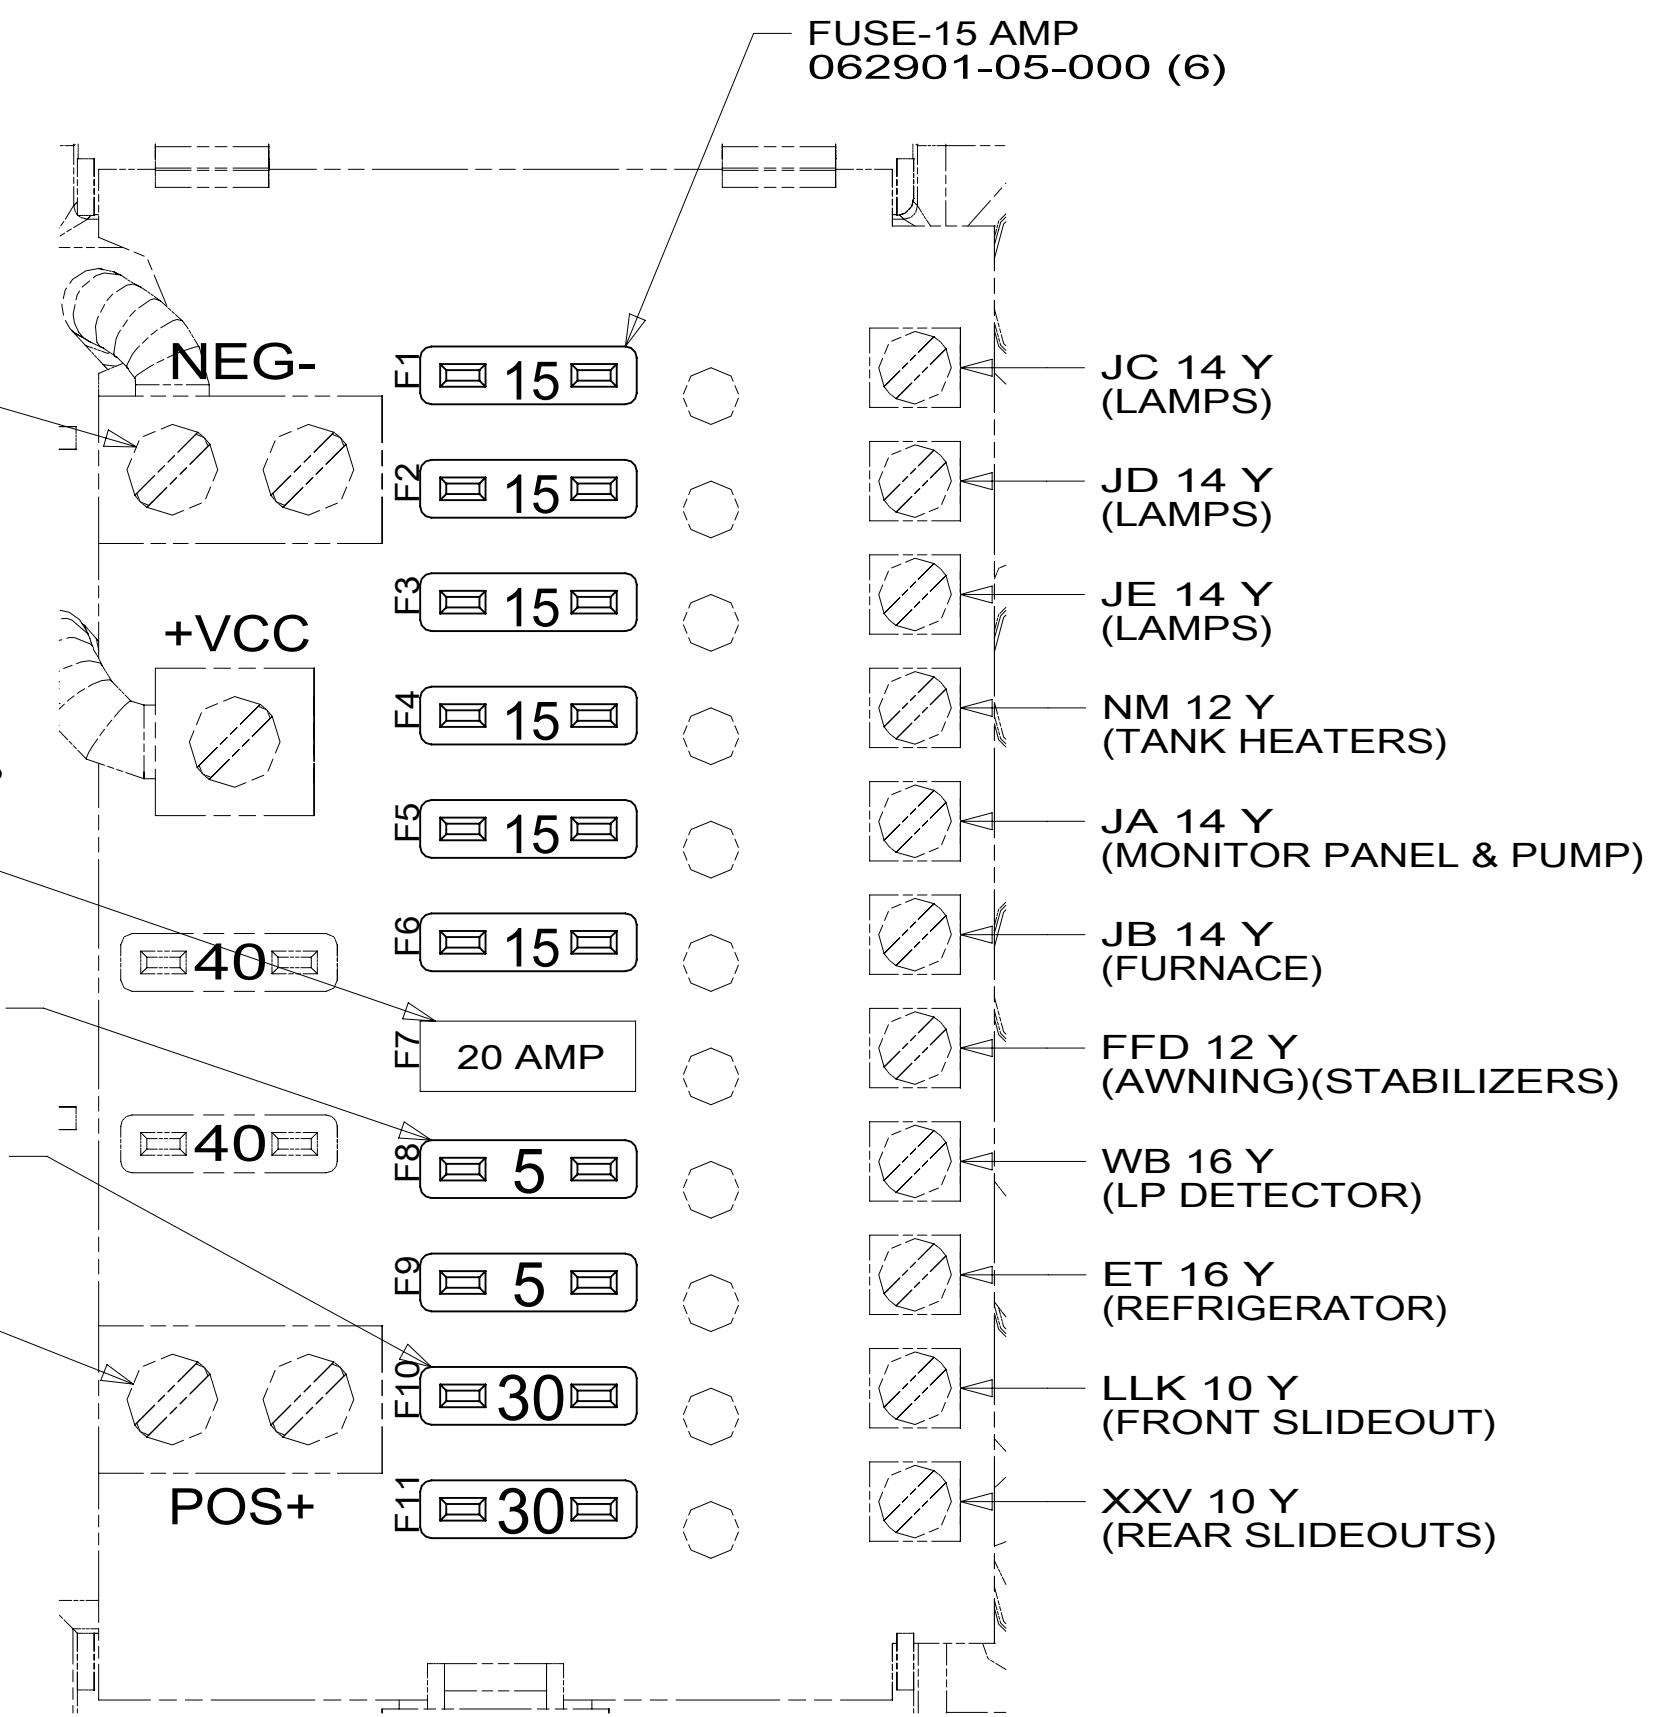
FUSE-15 AMP
062901-05-000 (6)

NEG-

F1 15
F2 15
F3 15
F4 15
F5 15
F6 15
F7 20 AMP
F8 5
F9 5
F10 30
F11 30

+VCC

40
40

POS+

JC 14 Y
(LAMPS)

JD 14 Y
(LAMPS)

JE 14 Y
(LAMPS)

NM 12 Y
(TANK HEATERS)

JA 14 Y
(MONITOR PANEL & PUMP)

JB 14 Y
(FURNACE)

FFD 12 Y
(AWNING)(STABILIZERS)

WB 16 Y
(LP DETECTOR)

ET 16 Y
(REFRIGERATOR)

LLK 10 Y
(FRONT SLIDEOUT)

XXV 10 Y
(REAR SLIDEOUTS)